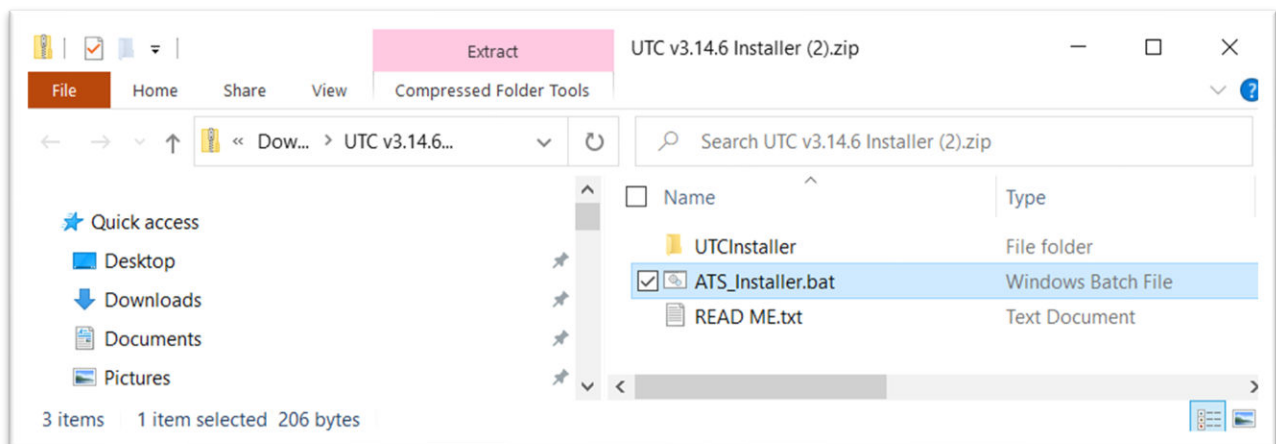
Extract
UTC v3.14.6 Installer (2).zip
File
Home
Share
View
Compressed Folder Tools
« Dow... > UTC v3.14.6...
Search UTC v3.14.6 Installer (2).zip
Quick access
Desktop
Downloads
Documents
Pictures

| Name | Type |
|---|---|
| UTCInstaller | File folder |
| ATS_Installer.bat | Windows Batch File |
| READ ME.txt | Text Document |

3 items
1 item selected 206 bytes